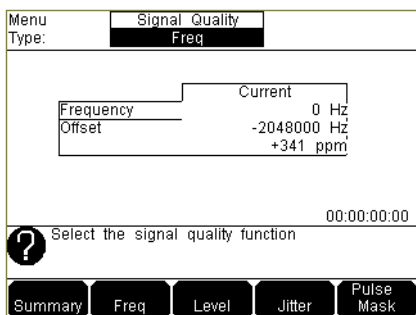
Menu Signal Quality
Type: Freq

| | Current |
|---|---|
| Frequency | 0 Hz |
| Offset | -2048000 Hz |
| | +341 ppm |

00:00:00:00

Select the signal quality function

Summary Freq Level Jitter Pulse Mask